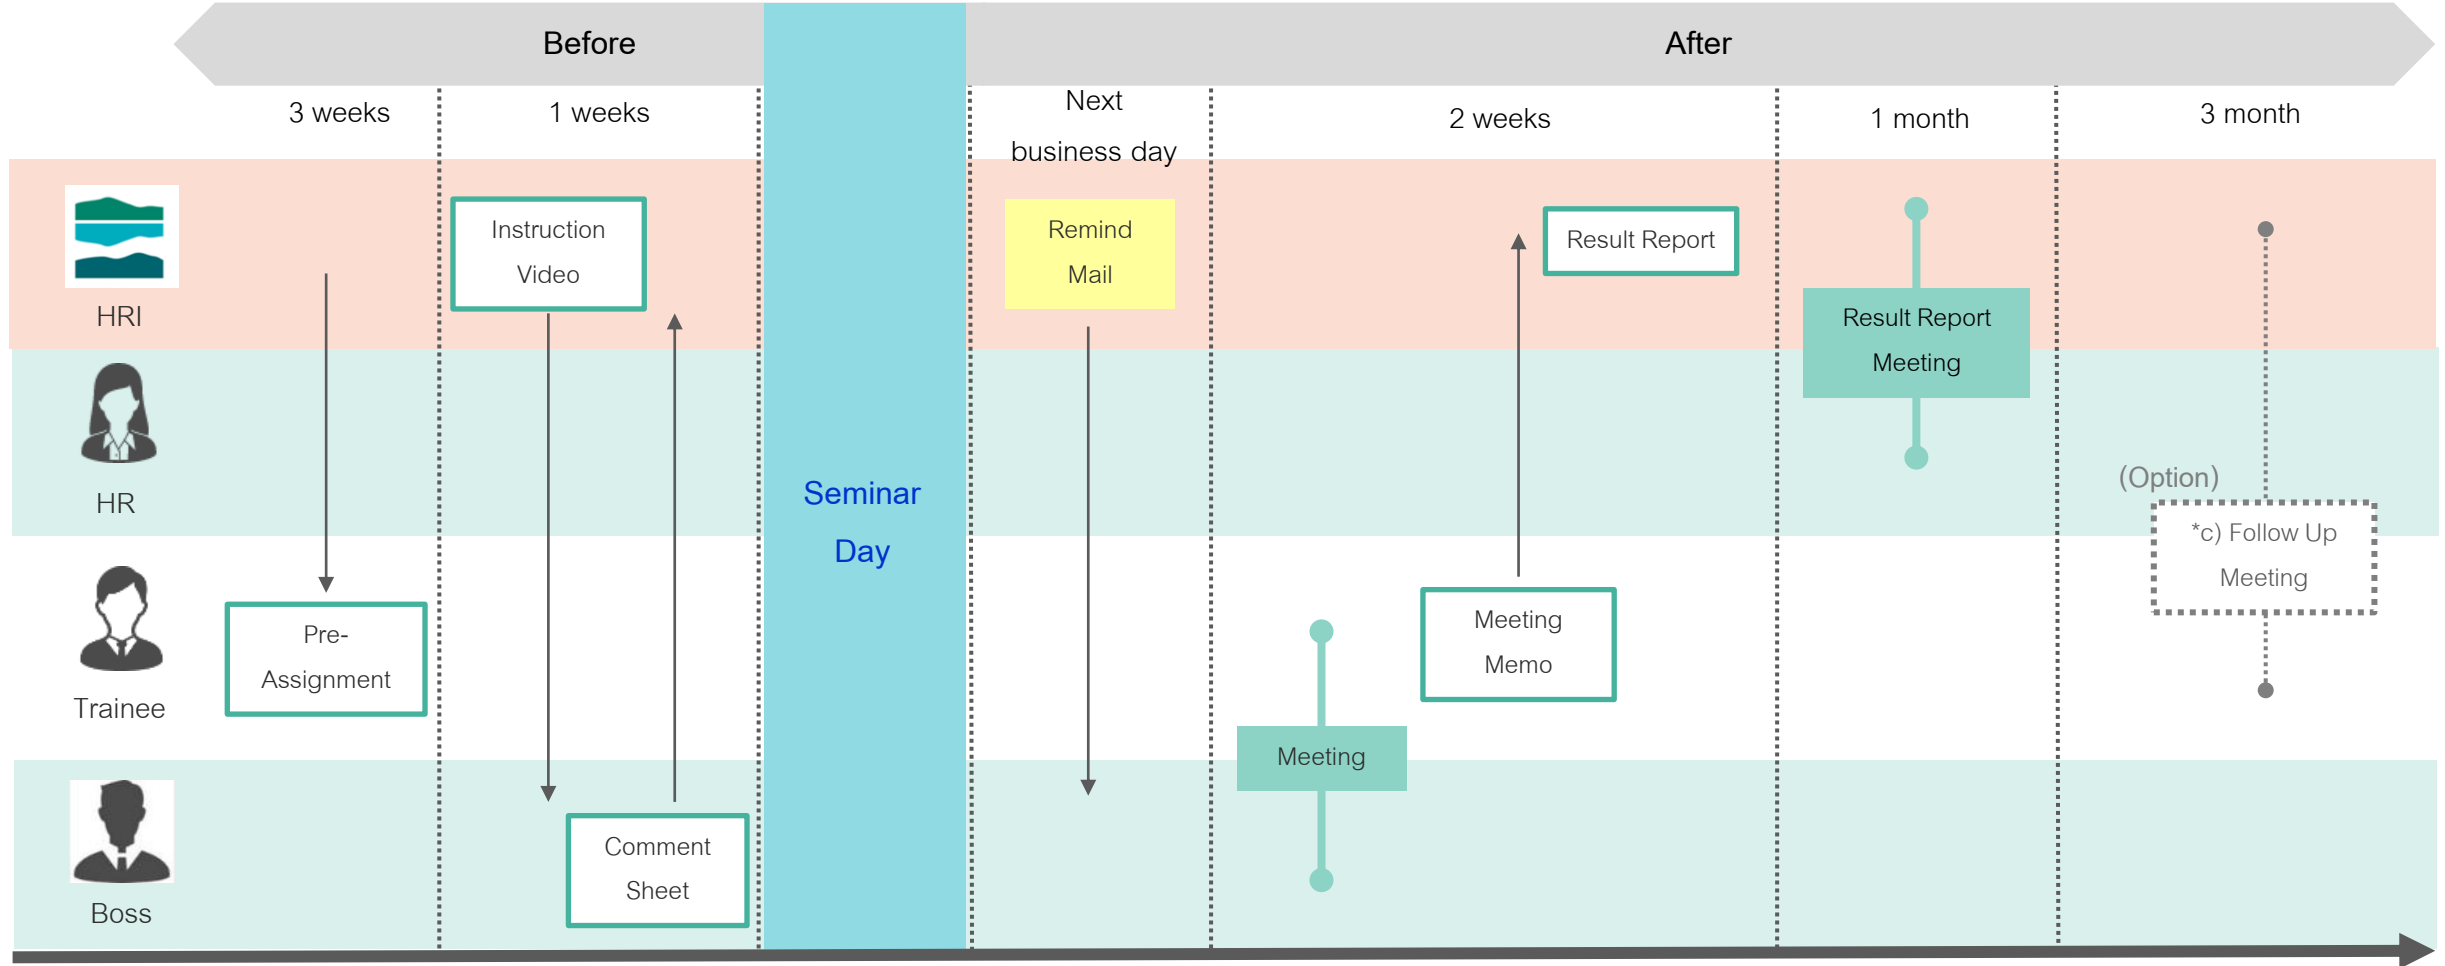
Before

After

3 weeks

1 weeks

Next business day

2 weeks

1 month

3 month

HRI

HR

Trainee

Boss

Instruction Video

Remind Mail

Result Report

Result Report Meeting

Seminar Day

(Option)

*c) Follow Up Meeting

Pre-Assignment

Meeting Memo

Meeting

Comment Sheet